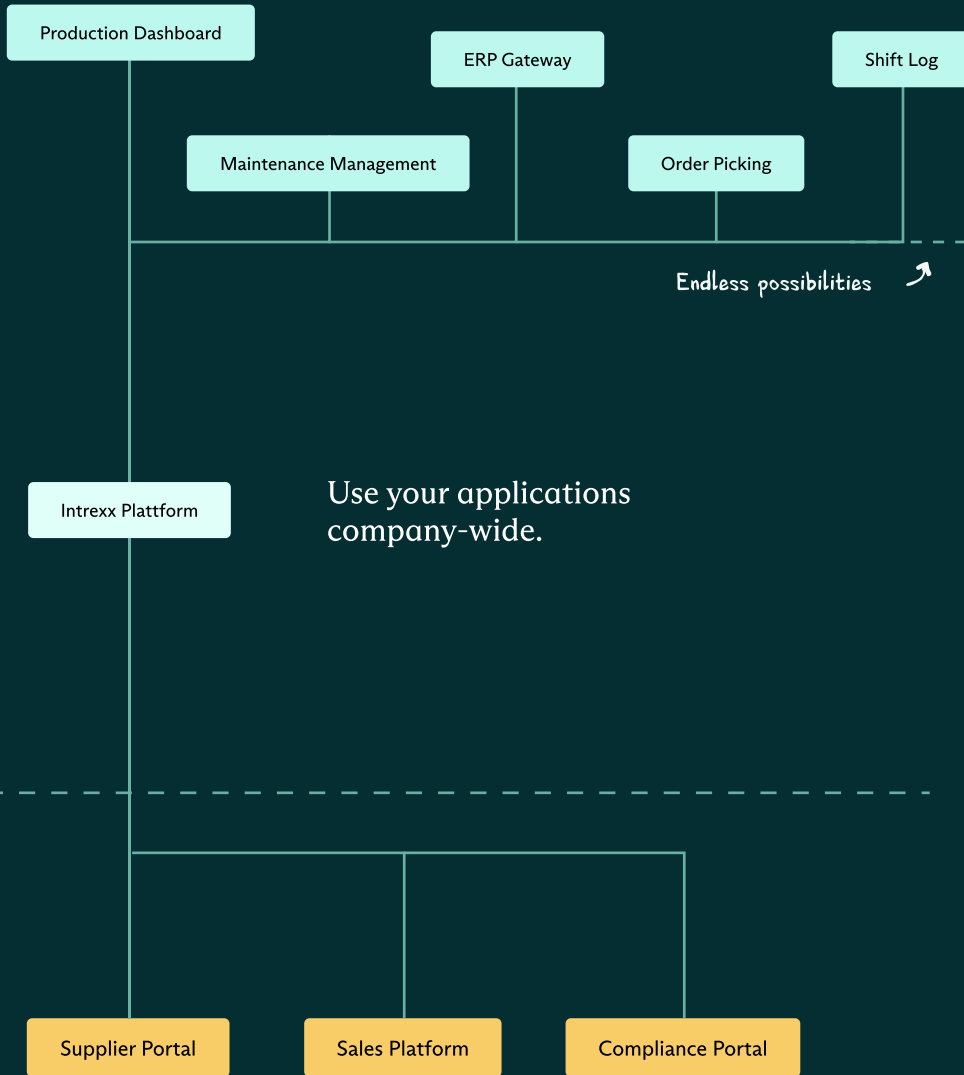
Production Dashboard

ERP Gateway

Shift Log

Maintenance Management

Order Picking

Endless possibilities

Intrexx Plattform

Use your applications company-wide.

Supplier Portal

Sales Platform

Compliance Portal